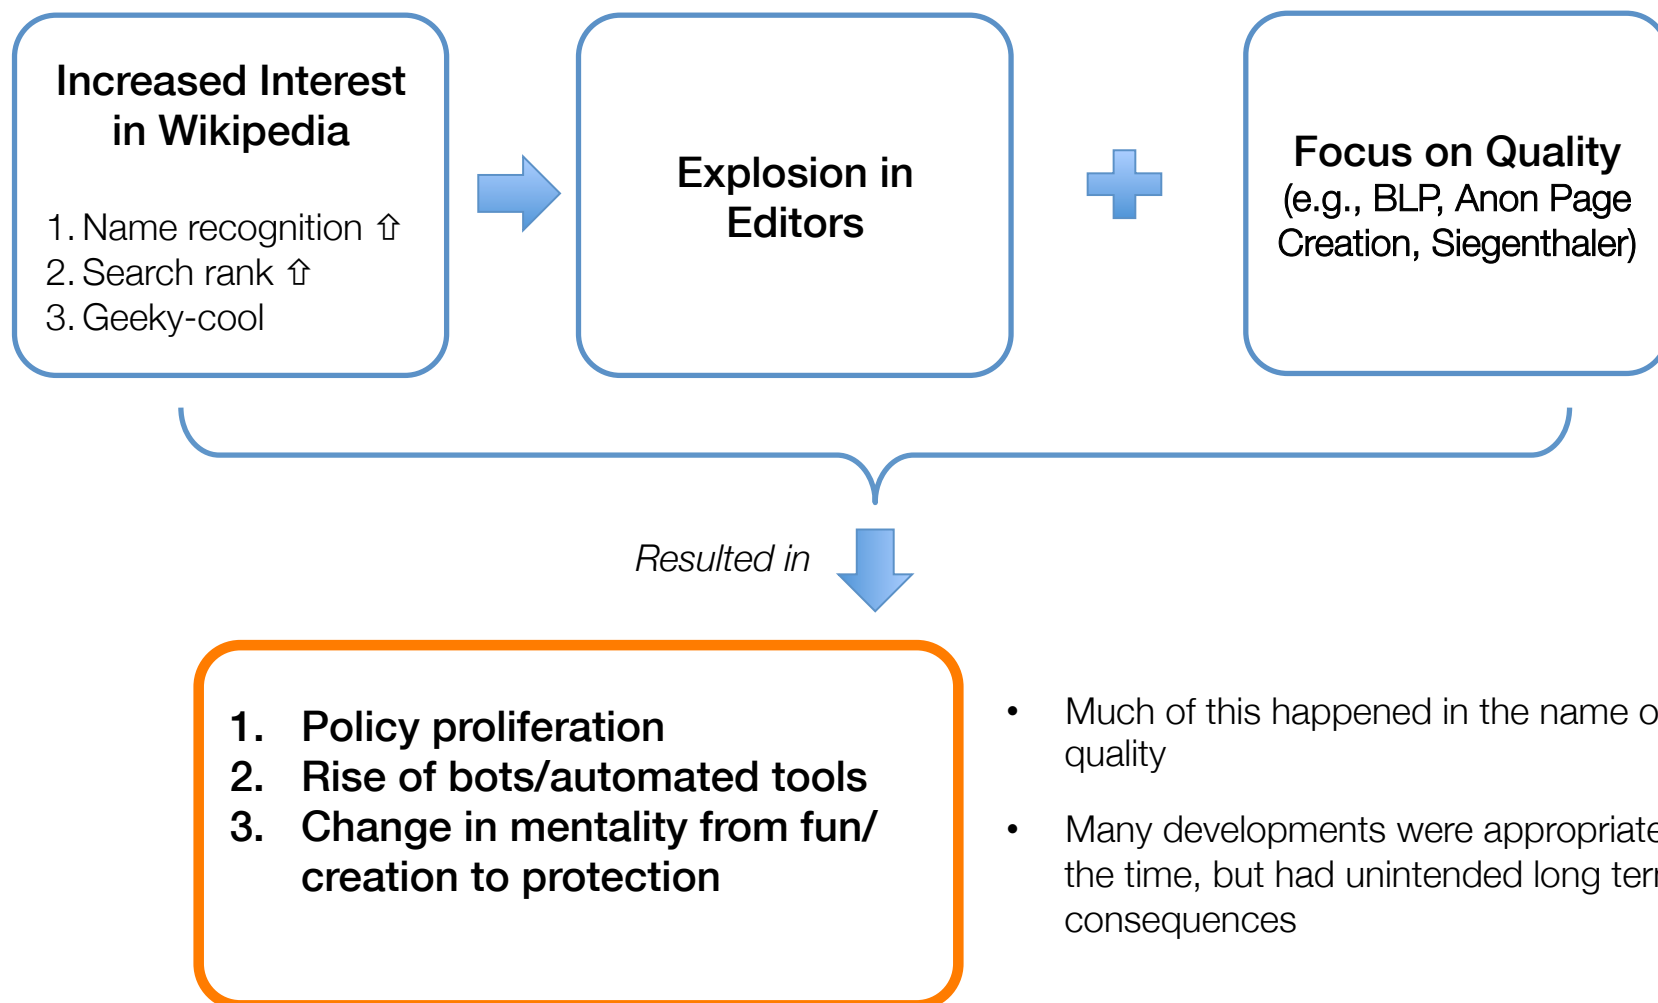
Increased Interest in Wikipedia

1. Name recognition ⇧
2. Search rank ⇧
3. Geeky-cool

Explosion in Editors

Focus on Quality (e.g., BLP, Anon Page Creation, Siegenthaler)

Resulted in

1. Policy proliferation
2. Rise of bots/automated tools
3. Change in mentality from fun/ creation to protection

• Much of this happened in the name o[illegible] quality

• Many developments were appropriat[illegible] the time, but had unintended long ter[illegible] consequences